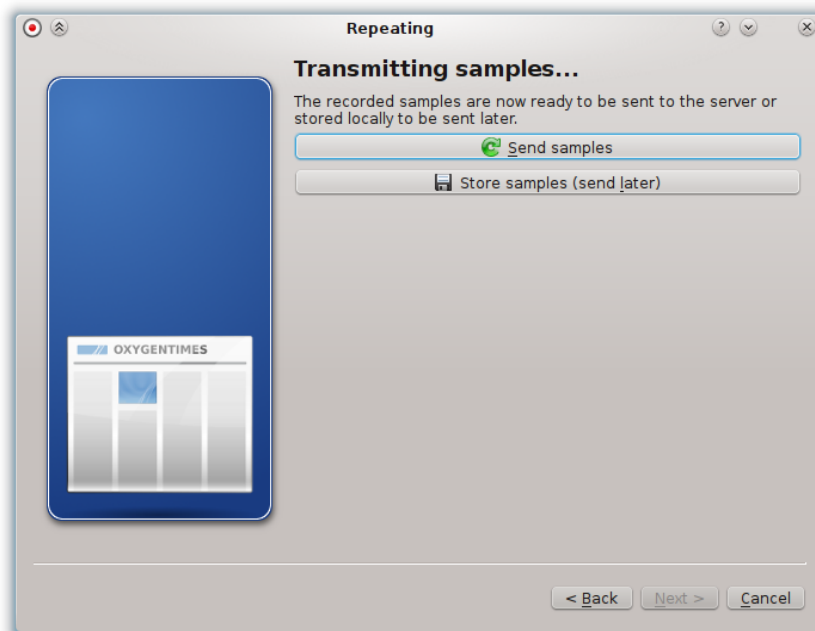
Repeating

Transmitting samples...

The recorded samples are now ready to be sent to the server or stored locally to be sent later.

Send samples

Store samples (send later)

OXYGENTIMES

< Back

Next >

Cancel